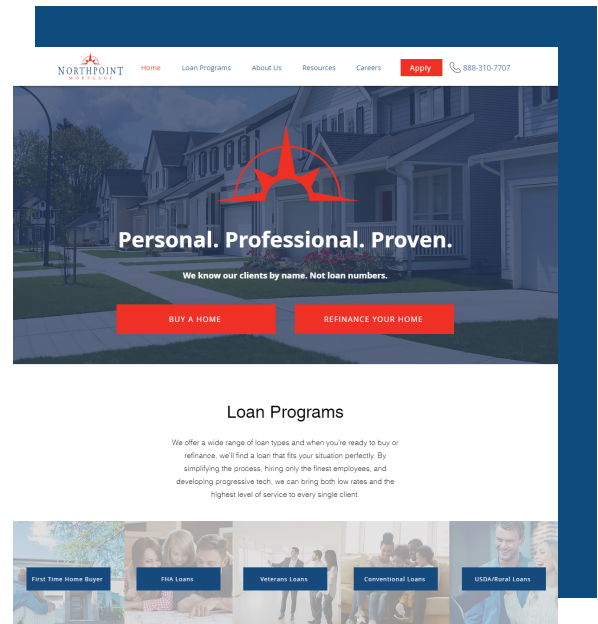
NORTHPOINT
MORTGAGE

Home Loan Programs About Us Resources Careers Apply 888-310-7707

Personal. Professional. Proven.

We know our clients by name. Not loan numbers.

BUY A HOME REFINANCE YOUR HOME

Loan Programs

We offer a wide range of loan types and when you're ready to buy or refinance, we'll find a loan that fits your situation perfectly. By simplifying the process, hiring only the finest employees, and developing progressive tech, we can bring both low rates and the highest level of service to every single client.

First Time Home Buyer FHA Loans Veterans Loans Conventional Loans USDA/Rural Loans